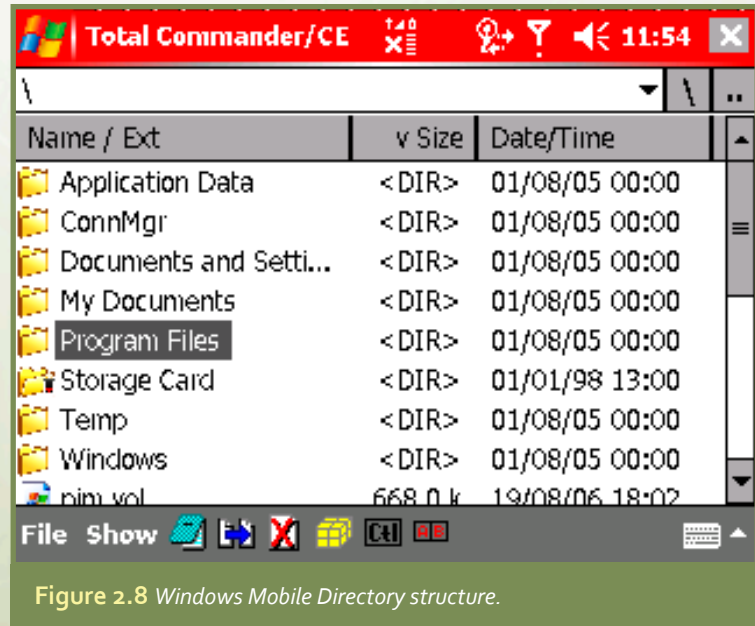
Total Commander/CE 11:54

\

Name / Ext | v Size | Date/Time

| Name / Ext | v Size | Date/Time |
|---|---|---|
| Application Data | <DIR> | 01/08/05 00:00 |
| ConnMgr | <DIR> | 01/08/05 00:00 |
| Documents and Setti... | <DIR> | 01/08/05 00:00 |
| My Documents | <DIR> | 01/08/05 00:00 |
| Program Files | <DIR> | 01/08/05 00:00 |
| Storage Card | <DIR> | 01/01/98 13:00 |
| Temp | <DIR> | 01/08/05 00:00 |
| Windows | <DIR> | 01/08/05 00:00 |
| pim.vol | 668.0 k | 19/08/06 18:02 |

File Show Ctl AB

Figure 2.8 Windows Mobile Directory structure.